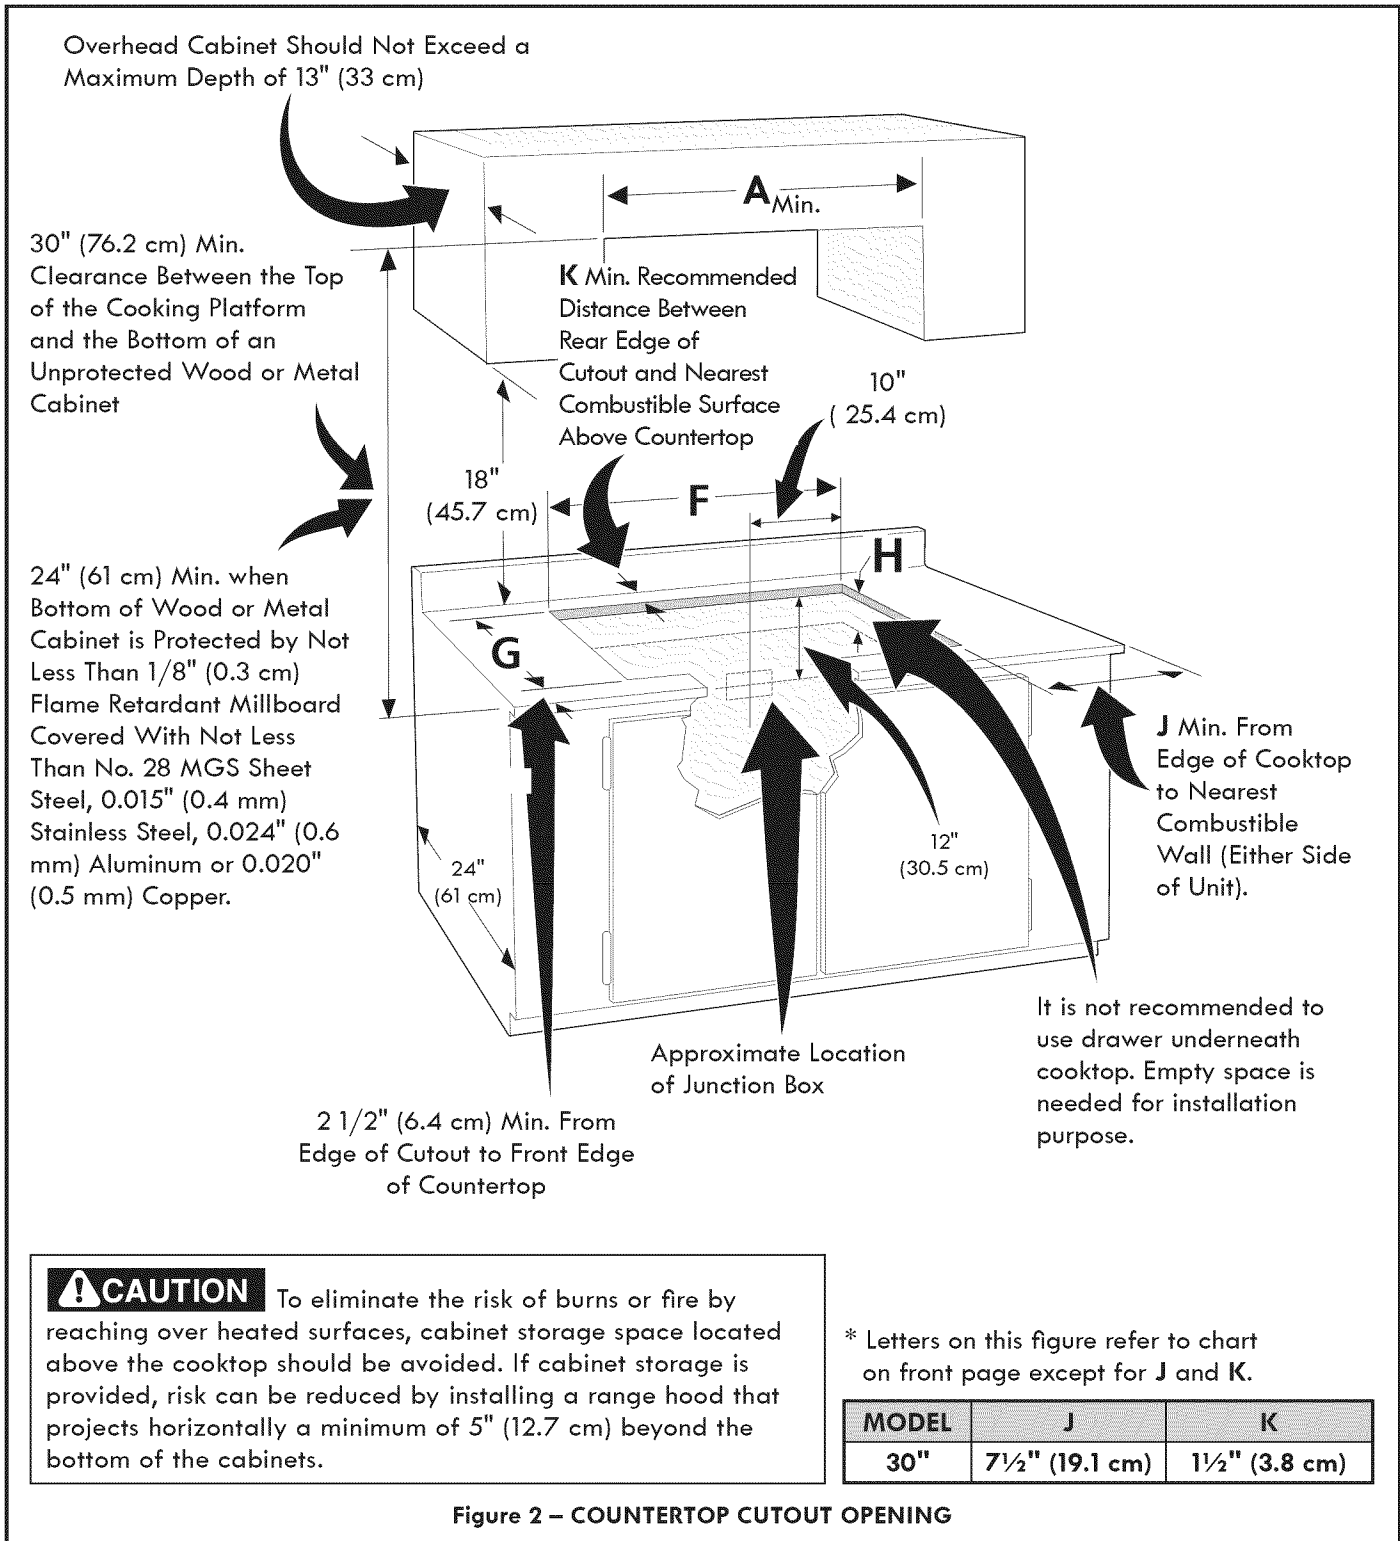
Overhead Cabinet Should Not Exceed a Maximum Depth of 13" (33 cm)

A Min.

30" (76.2 cm) Min. Clearance Between the Top of the Cooking Platform and the Bottom of an Unprotected Wood or Metal Cabinet

K Min. Recommended Distance Between Rear Edge of Cutout and Nearest Combustible Surface Above Countertop

10" ( 25.4 cm)

18" (45.7 cm)

F

H

G

24" (61 cm) Min. when Bottom of Wood or Metal Cabinet is Protected by Not Less Than 1/8" (0.3 cm) Flame Retardant Millboard Covered With Not Less Than No. 28 MGS Sheet Steel, 0.015" (0.4 mm) Stainless Steel, 0.024" (0.6 mm) Aluminum or 0.020" (0.5 mm) Copper.

J Min. From Edge of Cooktop to Nearest Combustible Wall (Either Side of Unit).

24" (61 cm)

12" (30.5 cm)

It is not recommended to use drawer underneath cooktop. Empty space is needed for installation purpose.

Approximate Location of Junction Box

2 1/2" (6.4 cm) Min. From Edge of Cutout to Front Edge of Countertop

CAUTION To eliminate the risk of burns or fire by reaching over heated surfaces, cabinet storage space located above the cooktop should be avoided. If cabinet storage is provided, risk can be reduced by installing a range hood that projects horizontally a minimum of 5" (12.7 cm) beyond the bottom of the cabinets.

* Letters on this figure refer to chart on front page except for J and K.

| MODEL | J | K |
|---|---|---|
| 30" | 7½" (19.1 cm) | 1½" (3.8 cm) |

Figure 2 – COUNTERTOP CUTOUT OPENING